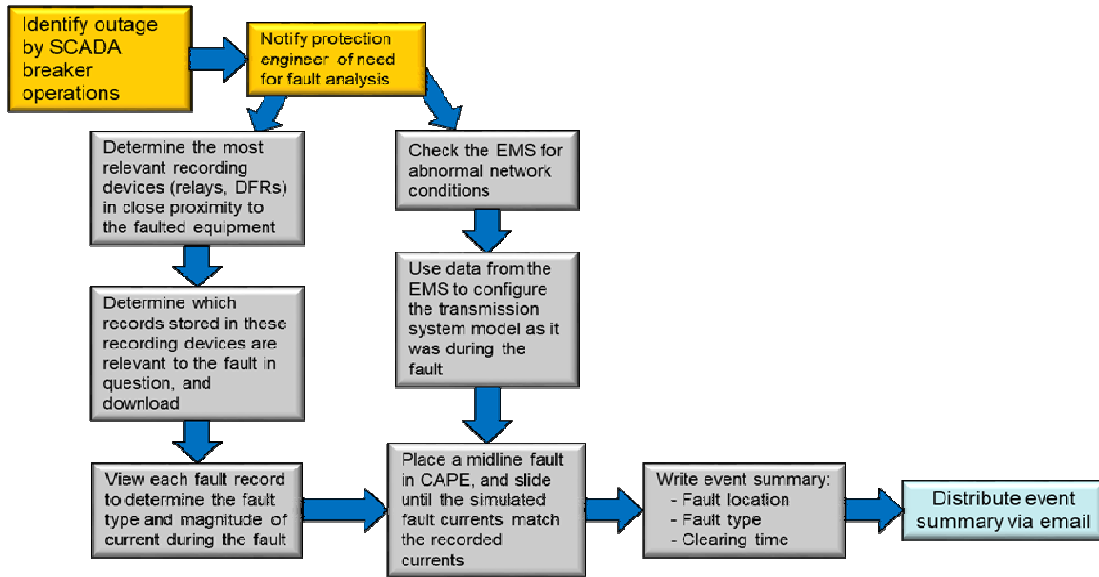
Identify outage by SCADA breaker operations

Notify protection engineer of need for fault analysis

Determine the most relevant recording devices (relays, DFRs) in close proximity to the faulted equipment

Check the EMS for abnormal network conditions

Determine which records stored in these recording devices are relevant to the fault in question, and download

Use data from the EMS to configure the transmission system model as it was during the fault

View each fault record to determine the fault type and magnitude of current during the fault

Place a midline fault in CAPE, and slide until the simulated fault currents match the recorded currents

Write event summary:
- Fault location
- Fault type
- Clearing time

Distribute event summary via email